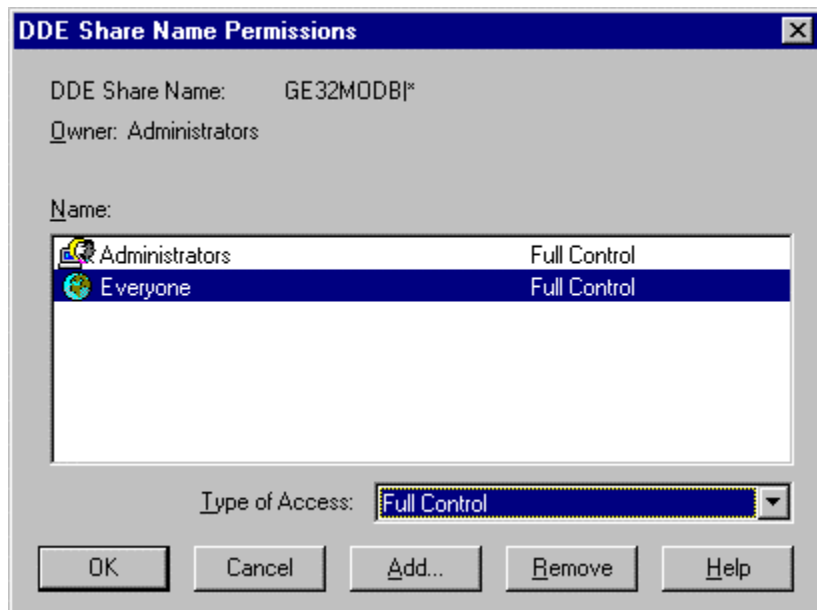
DDE Share Name Permissions

DDE Share Name: GE32MODB|*

Owner: Administrators

Name:

| | |
|---|---|
| Administrators | Full Control |
| Everyone | Full Control |

Type of Access: Full Control

OK Cancel Add... Remove Help